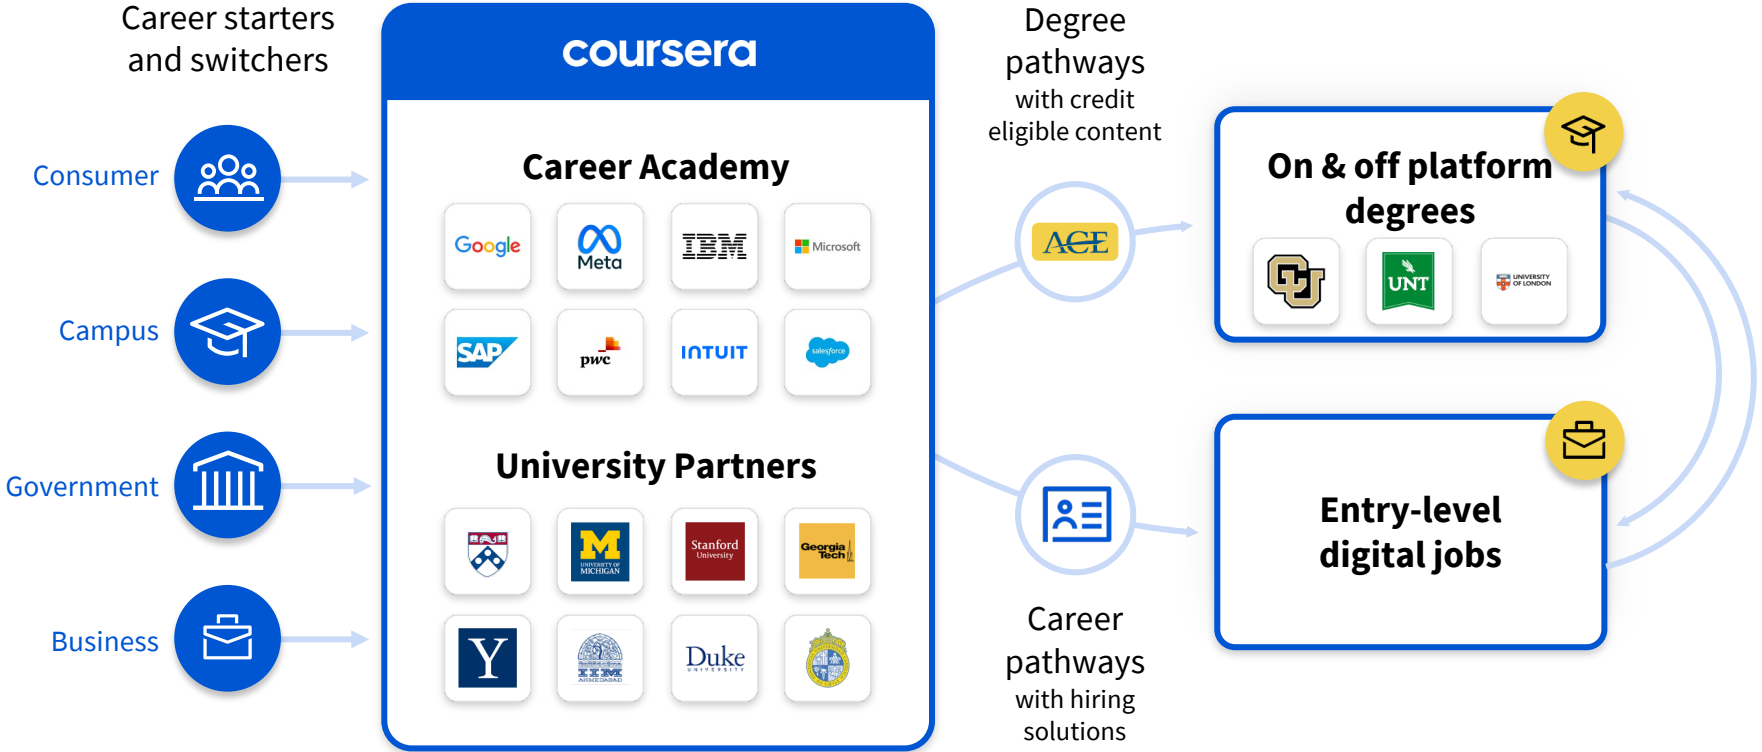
Career starters and switchers

Consumer

Campus

Government

Business

coursera

Career Academy

Google

Meta

IBM

Microsoft

SAP

pwc

INTUIT

salesforce

University Partners

M UNIVERSITY OF MICHIGAN

Stanford University

Georgia Tech

Y

IIM AHMEDABAD

Duke UNIVERSITY

Degree pathways with credit eligible content

ACE

Career pathways with hiring solutions

On & off platform degrees

CU

UNT

UNIVERSITY OF LONDON

Entry-level digital jobs